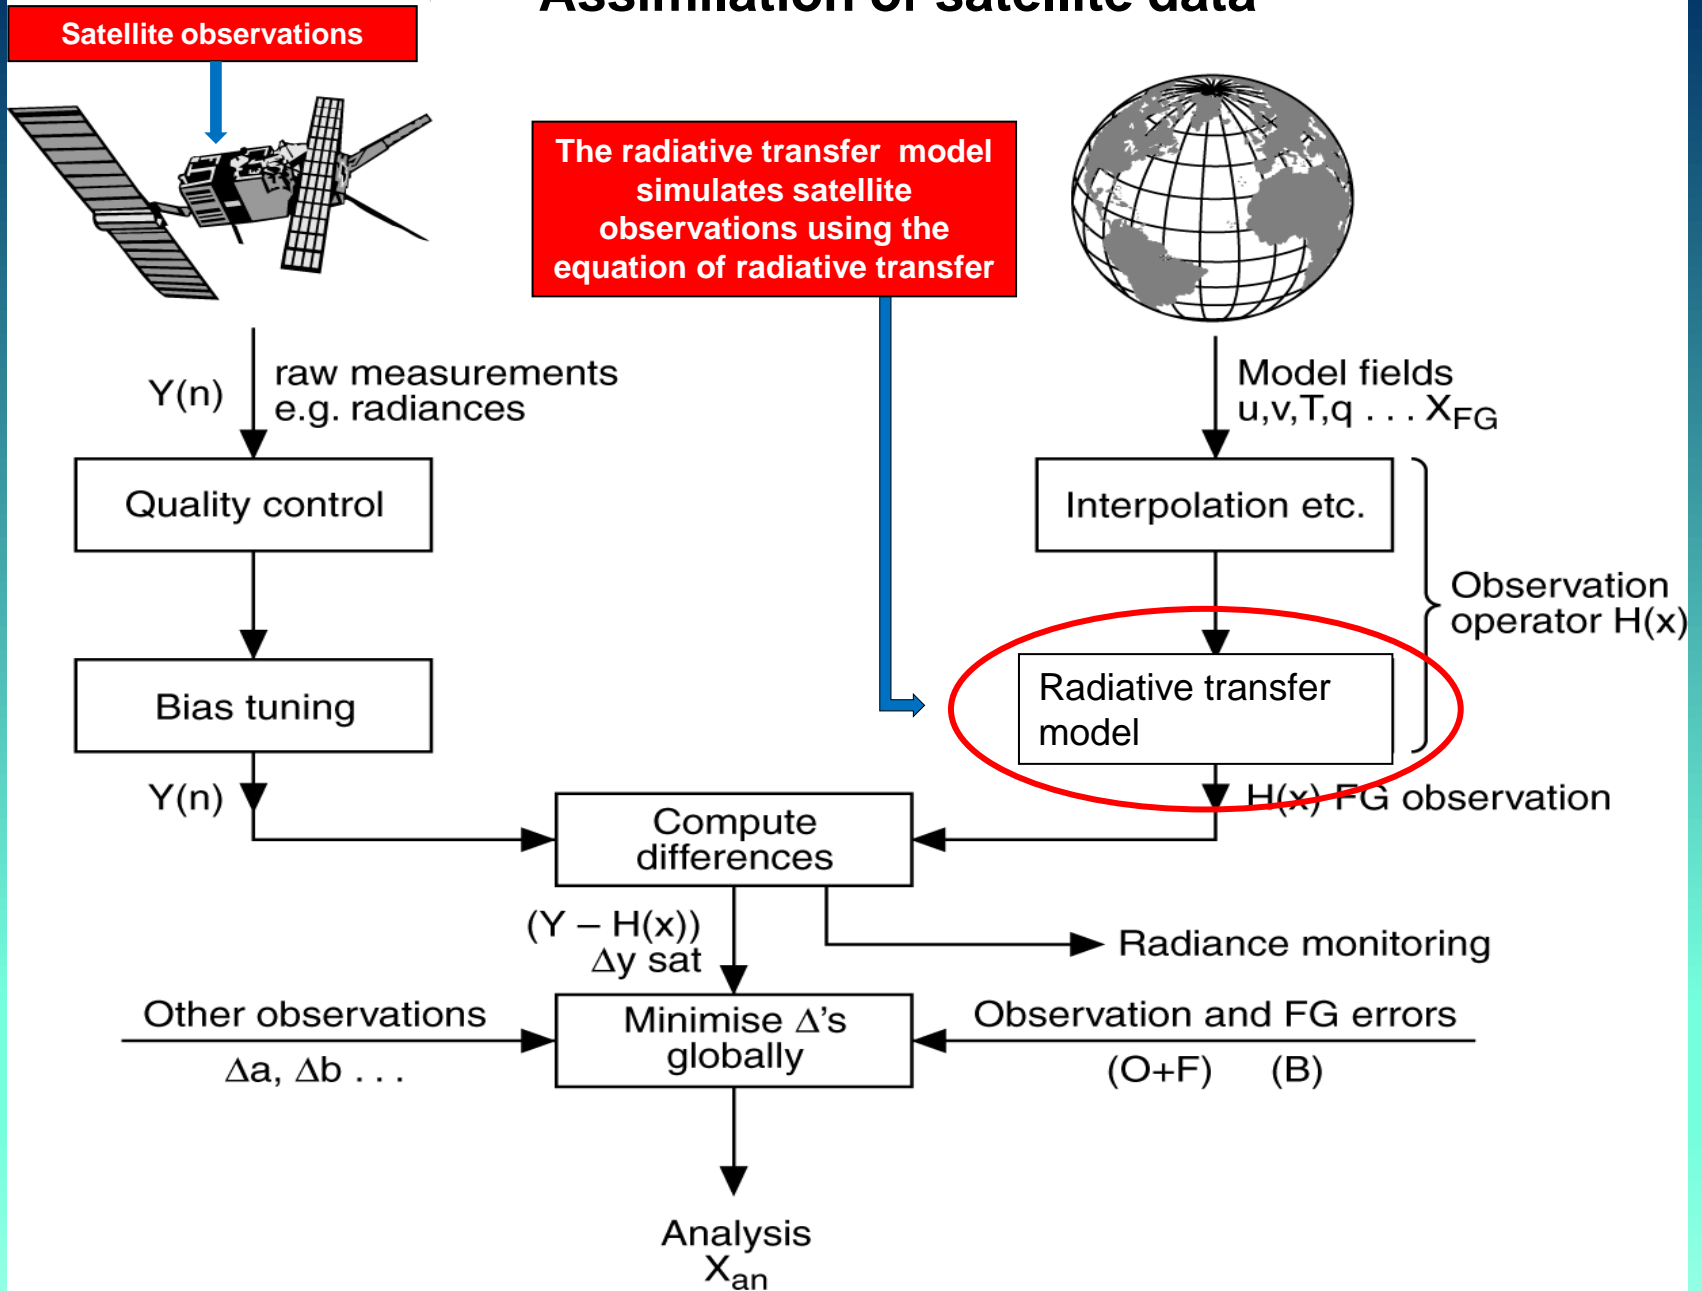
Assimilation of satellite data

Satellite observations

The radiative transfer model simulates satellite observations using the equation of radiative transfer

Y(n) raw measurements e.g. radiances

Model fields u,v,T,q . . . $X_{FG}$

Quality control

Interpolation etc.

Observation operator H(x)

Bias tuning

Radiative transfer model

Y(n)

H(x) FG observation

Compute differences

(Y – H(x)) $\Delta$y sat

Radiance monitoring

Other observations

$\Delta$a, $\Delta$b . . .

Minimise $\Delta$'s globally

Observation and FG errors

(O+F) (B)

Analysis $X_{an}$